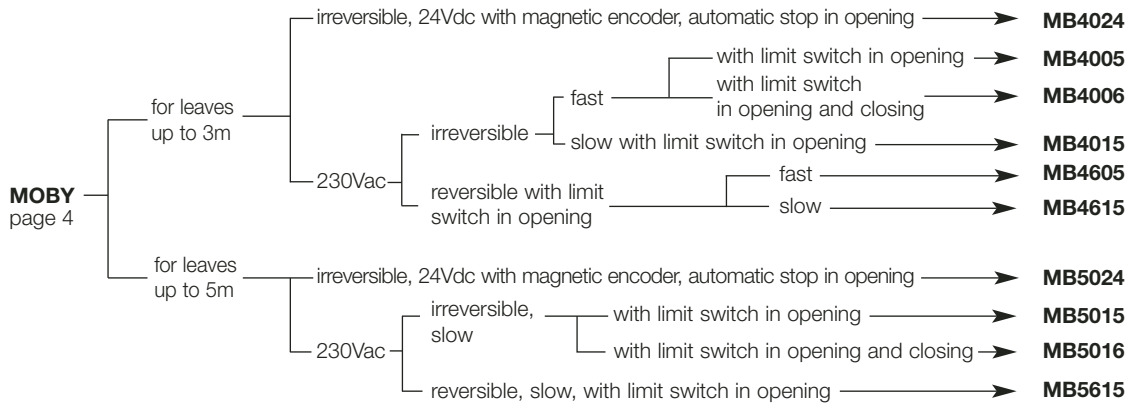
MOBY
page 4

for leaves up to 3m

irreversible, 24Vdc with magnetic encoder, automatic stop in opening MB4024

230Vac

irreversible

fast

with limit switch in opening MB4005

with limit switch in opening and closing MB4006

slow with limit switch in opening MB4015

reversible with limit switch in opening

fast MB4605

slow MB4615

for leaves up to 5m

irreversible, 24Vdc with magnetic encoder, automatic stop in opening MB5024

230Vac

irreversible, slow

with limit switch in opening MB5015

with limit switch in opening and closing MB5016

reversible, slow, with limit switch in opening MB5615